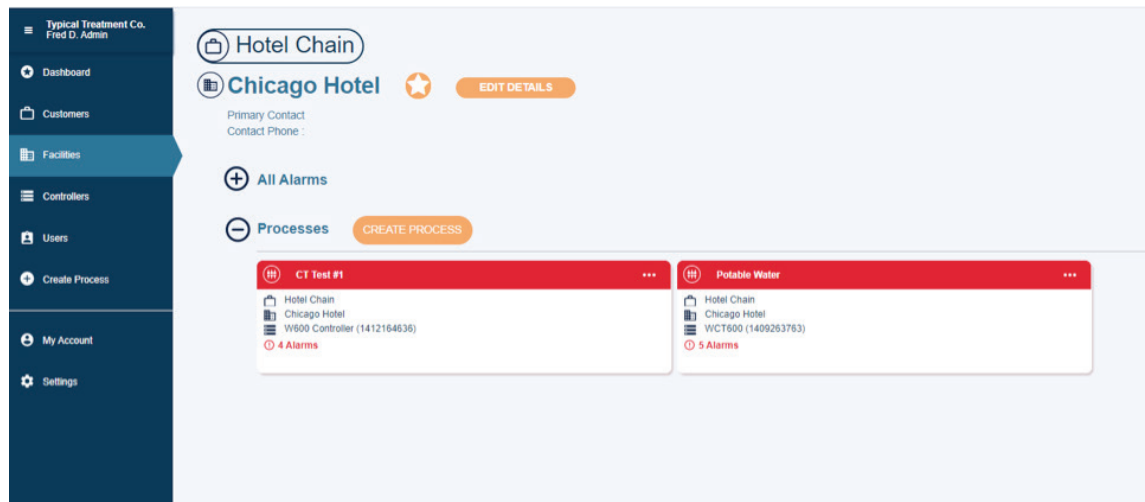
Typical Treatment Co.
Fred D. Admin

Dashboard

Customers

Facilities

Controllers

Users

Create Process

My Account

Settings

Hotel Chain

Chicago Hotel

EDIT DETAILS

Primary Contact
Contact Phone :

All Alarms

Processes

CREATE PROCESS

CT Test #1 •••

Hotel Chain
Chicago Hotel
W600 Controller (1412164636)
4 Alarms

Potable Water •••

Hotel Chain
Chicago Hotel
WCT600 (1409263763)
5 Alarms